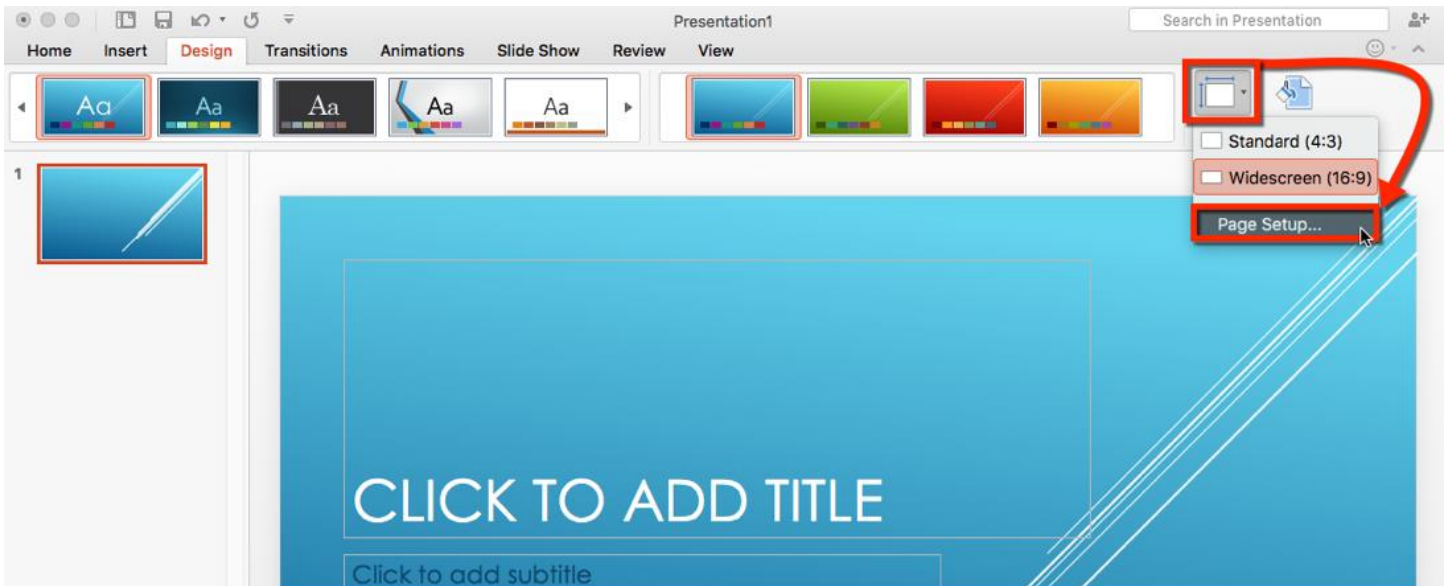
Presentation1

Search in Presentation

Home Insert Design Transitions Animations Slide Show Review View

Aa Aa Aa Aa Aa

Standard (4:3)

Widescreen (16:9)

Page Setup...

1

CLICK TO ADD TITLE

Click to add subtitle